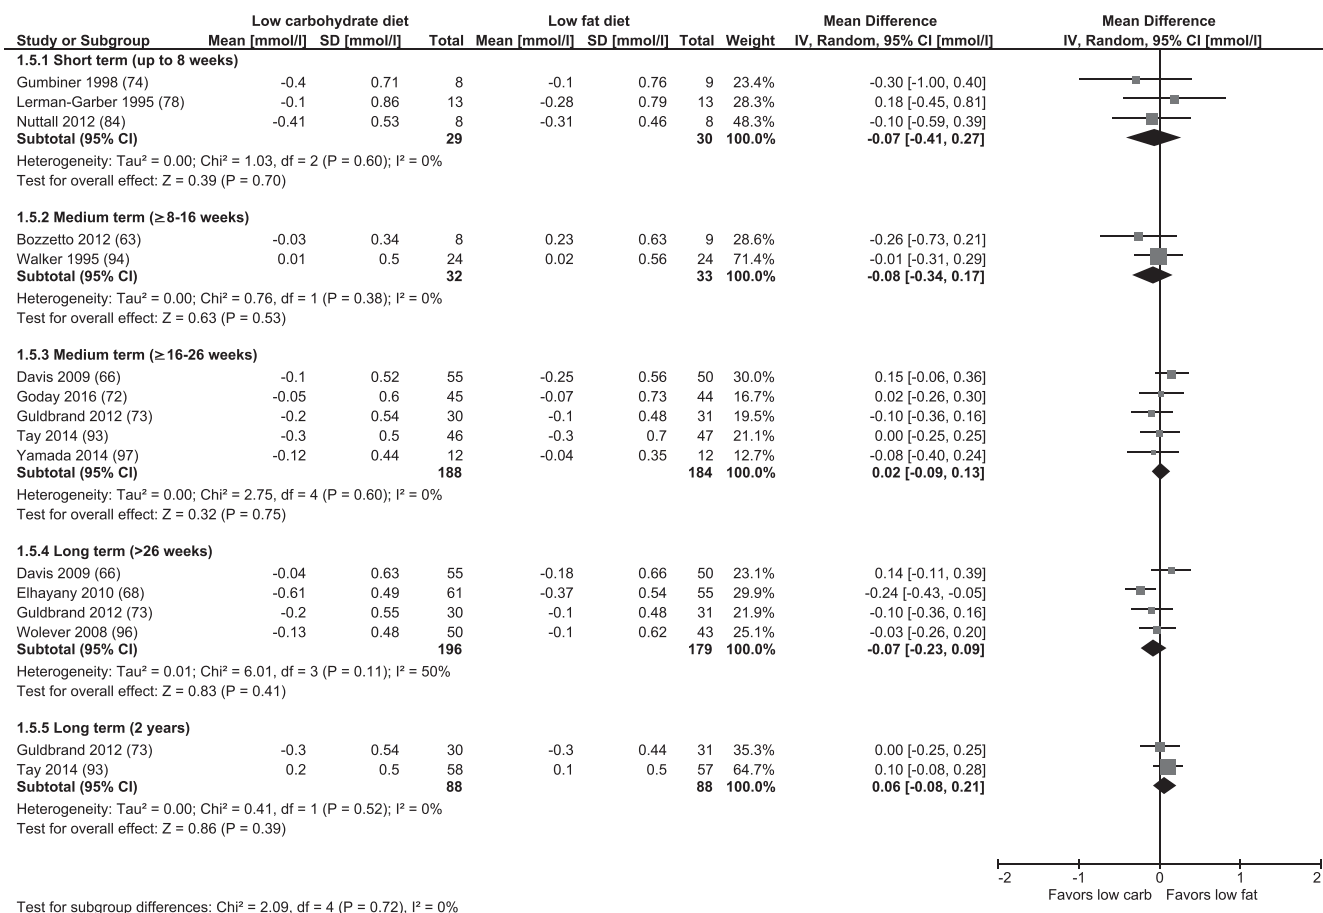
| Study or Subgroup | Low carbohydrate diet Mean [mmol/l] | SD [mmol/l] | Total | Low fat diet Mean [mmol/l] | SD [mmol/l] | Total | Weight | Mean Difference IV, Random, 95% CI [mmol/l] |
|---|---|---|---|---|---|---|---|---|
| **1.5.1 Short term (up to 8 weeks)** | | | | | | | | |
| Gumbiner 1998 (74) | -0.4 | 0.71 | 8 | -0.1 | 0.76 | 9 | 23.4% | -0.30 [-1.00, 0.40] |
| Lerman-Garber 1995 (78) | -0.1 | 0.86 | 13 | -0.28 | 0.79 | 13 | 28.3% | 0.18 [-0.45, 0.81] |
| Nuttall 2012 (84) | -0.41 | 0.53 | 8 | -0.31 | 0.46 | 8 | 48.3% | -0.10 [-0.59, 0.39] |
| **Subtotal (95% CI)** | | | **29** | | | **30** | **100.0%** | **-0.07 [-0.41, 0.27]** |
| Heterogeneity: Tau² = 0.00; Chi² = 1.03, df = 2 (P = 0.60); I² = 0% | | | | | | | | |
| Test for overall effect: Z = 0.39 (P = 0.70) | | | | | | | | |
| **1.5.2 Medium term (≥8-16 weeks)** | | | | | | | | |
| Bozzetto 2012 (63) | -0.03 | 0.34 | 8 | 0.23 | 0.63 | 9 | 28.6% | -0.26 [-0.73, 0.21] |
| Walker 1995 (94) | 0.01 | 0.5 | 24 | 0.02 | 0.56 | 24 | 71.4% | -0.01 [-0.31, 0.29] |
| **Subtotal (95% CI)** | | | **32** | | | **33** | **100.0%** | **-0.08 [-0.34, 0.17]** |
| Heterogeneity: Tau² = 0.00; Chi² = 0.76, df = 1 (P = 0.38); I² = 0% | | | | | | | | |
| Test for overall effect: Z = 0.63 (P = 0.53) | | | | | | | | |
| **1.5.3 Medium term (≥16-26 weeks)** | | | | | | | | |
| Davis 2009 (66) | -0.1 | 0.52 | 55 | -0.25 | 0.56 | 50 | 30.0% | 0.15 [-0.06, 0.36] |
| Goday 2016 (72) | -0.05 | 0.6 | 45 | -0.07 | 0.73 | 44 | 16.7% | 0.02 [-0.26, 0.30] |
| Guldbrand 2012 (73) | -0.2 | 0.54 | 30 | -0.1 | 0.48 | 31 | 19.5% | -0.10 [-0.36, 0.16] |
| Tay 2014 (93) | -0.3 | 0.5 | 46 | -0.3 | 0.7 | 47 | 21.1% | 0.00 [-0.25, 0.25] |
| Yamada 2014 (97) | -0.12 | 0.44 | 12 | -0.04 | 0.35 | 12 | 12.7% | -0.08 [-0.40, 0.24] |
| **Subtotal (95% CI)** | | | **188** | | | **184** | **100.0%** | **0.02 [-0.09, 0.13]** |
| Heterogeneity: Tau² = 0.00; Chi² = 2.75, df = 4 (P = 0.60); I² = 0% | | | | | | | | |
| Test for overall effect: Z = 0.32 (P = 0.75) | | | | | | | | |
| **1.5.4 Long term (>26 weeks)** | | | | | | | | |
| Davis 2009 (66) | -0.04 | 0.63 | 55 | -0.18 | 0.66 | 50 | 23.1% | 0.14 [-0.11, 0.39] |
| Elhayany 2010 (68) | -0.61 | 0.49 | 61 | -0.37 | 0.54 | 55 | 29.9% | -0.24 [-0.43, -0.05] |
| Guldbrand 2012 (73) | -0.2 | 0.55 | 30 | -0.1 | 0.48 | 31 | 21.9% | -0.10 [-0.36, 0.16] |
| Wolever 2008 (96) | -0.13 | 0.48 | 50 | -0.1 | 0.62 | 43 | 25.1% | -0.03 [-0.26, 0.20] |
| **Subtotal (95% CI)** | | | **196** | | | **179** | **100.0%** | **-0.07 [-0.23, 0.09]** |
| Heterogeneity: Tau² = 0.01; Chi² = 6.01, df = 3 (P = 0.11); I² = 50% | | | | | | | | |
| Test for overall effect: Z = 0.83 (P = 0.41) | | | | | | | | |
| **1.5.5 Long term (2 years)** | | | | | | | | |
| Guldbrand 2012 (73) | -0.3 | 0.54 | 30 | -0.3 | 0.44 | 31 | 35.3% | 0.00 [-0.25, 0.25] |
| Tay 2014 (93) | 0.2 | 0.5 | 58 | 0.1 | 0.5 | 57 | 64.7% | 0.10 [-0.08, 0.28] |
| **Subtotal (95% CI)** | | | **88** | | | **88** | **100.0%** | **0.06 [-0.08, 0.21]** |
| Heterogeneity: Tau² = 0.00; Chi² = 0.41, df = 1 (P = 0.52); I² = 0% | | | | | | | | |
| Test for overall effect: Z = 0.86 (P = 0.39) | | | | | | | | |

Mean Difference
IV, Random, 95% CI [mmol/l]

-2 -1 0 1 2
Favors low carb Favors low fat

Test for subgroup differences: Chi² = 2.09, df = 4 (P = 0.72), I² = 0%